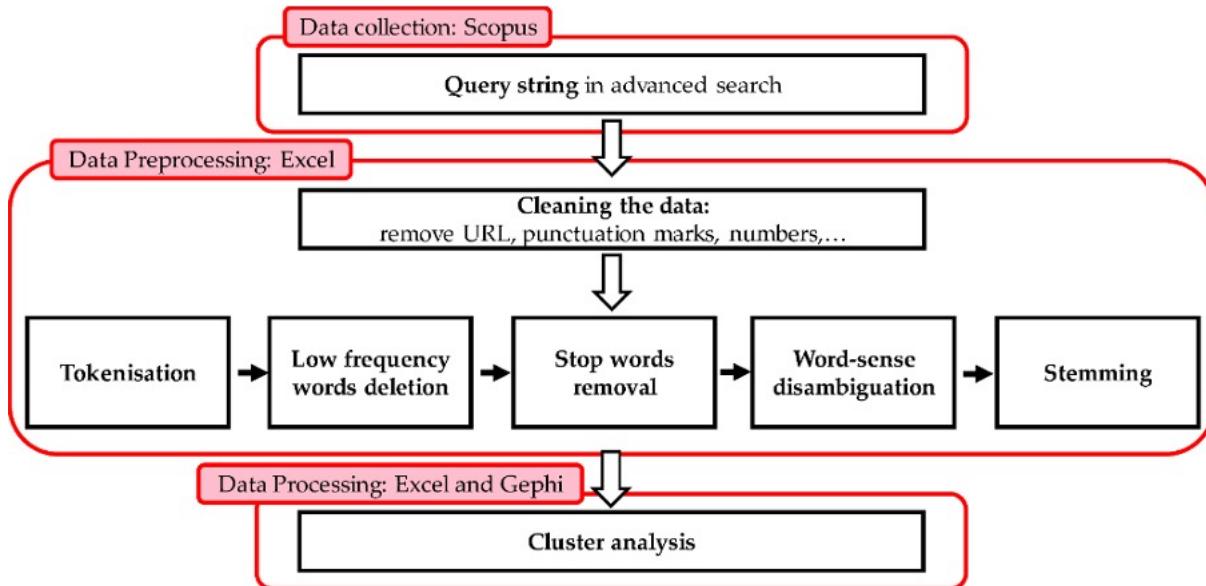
Data collection: Scopus

**Query string** in advanced search

Data Preprocessing: Excel

**Cleaning the data:**
remove URL, punctuation marks, numbers,…

Tokenisation

Low frequency words deletion

Stop words removal

Word-sense disambiguation

Stemming

Data Processing: Excel and Gephi

Cluster analysis